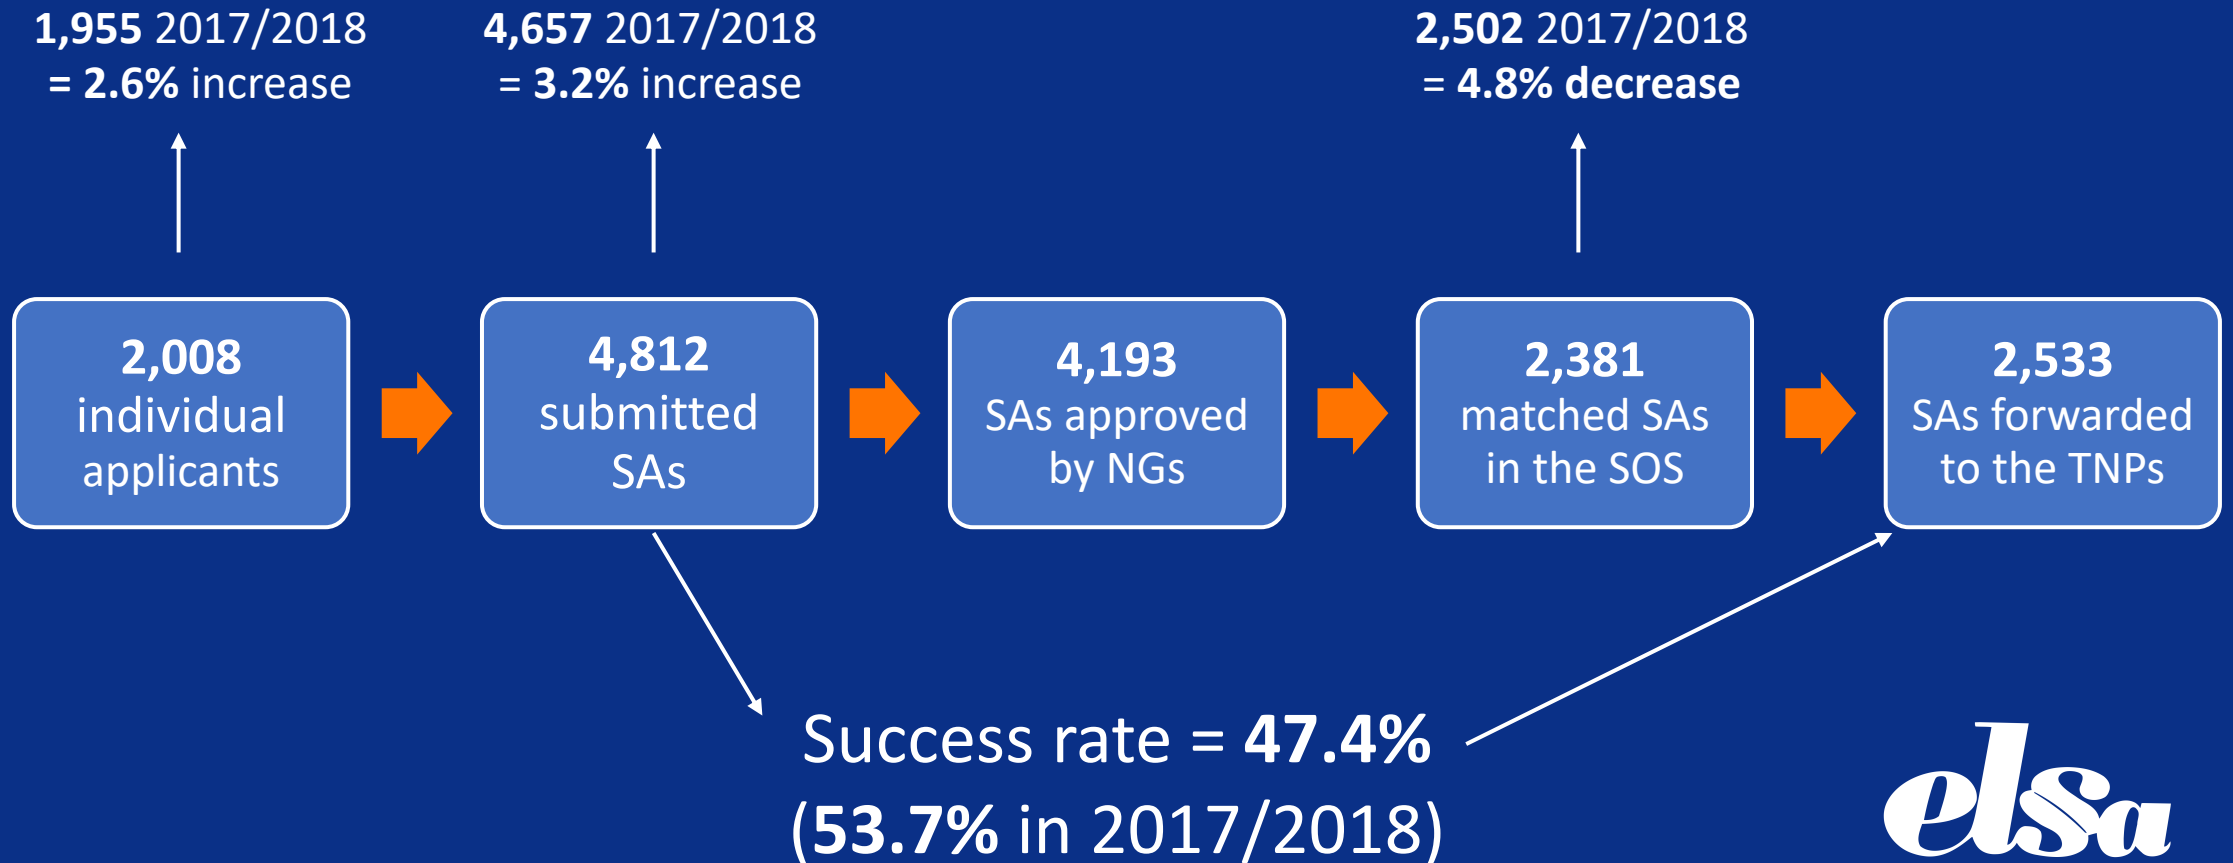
1,955 2017/2018
= 2.6% increase

4,657 2017/2018
= 3.2% increase

2,502 2017/2018
= 4.8% decrease

2,008
individual
applicants

4,812
submitted
SAs

4,193
SAs approved
by NGs

2,381
matched SAs
in the SOS

2,533
SAs forwarded
to the TNPs

Success rate = 47.4%
(53.7% in 2017/2018)

elsa